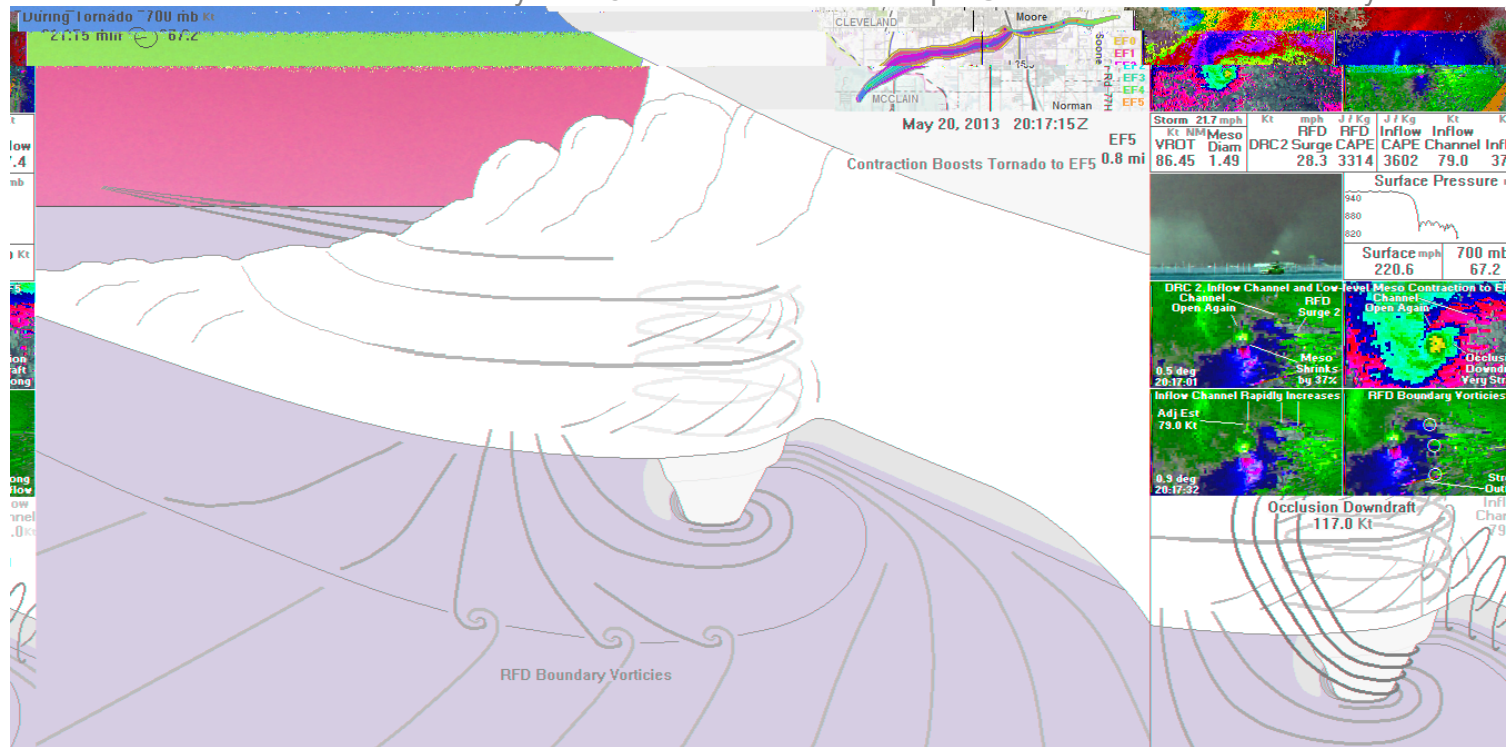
During Tornado 700 mb Kt
21.15 min 67.2

CLEVELAND
Moore
MCCLAIN
Norman
EF0
EF1
EF2
EF3
EF4
EF5

May 20, 2013 20:17:15Z
EF5
0.8 mi
Contraction Boosts Tornado to EF5

| Storm 21.7 mph | Kt | mph | J/Kg | J/Kg | Kt | Kt |
|---|---|---|---|---|---|---|
| Kt NM | | | | | | |
| VROT Meso Diam | DRC2 | RFD Surge | RFD CAPE | Inflow CAPE | Inflow Channel | Inf |
| 86.45 1.49 | | 28.3 | 3314 | 3602 | 79.0 | 37 |

Surface Pressure
940
880
820

Surface mph 220.6
700 mb 67.2

DRC 2, Inflow Channel and Low-level Meso Contraction to E
Channel Open Again
RFD Surge 2
Meso Shrinks by 37%
0.5 deg 20:17:01
Channel Open Again
Occlus Downd Very Str

Inflow Channel Rapidly Increases
Adj Est 79.0 Kt
0.9 deg 20:17:32
RFD Boundary Vorticies
Str Out

Occlusion Downdraft
117.0 Kt
Infl Chan 79

RFD Boundary Vorticies

low
.4
mb
Kt
ion
raft
ong
ong
low
low
nel
.0